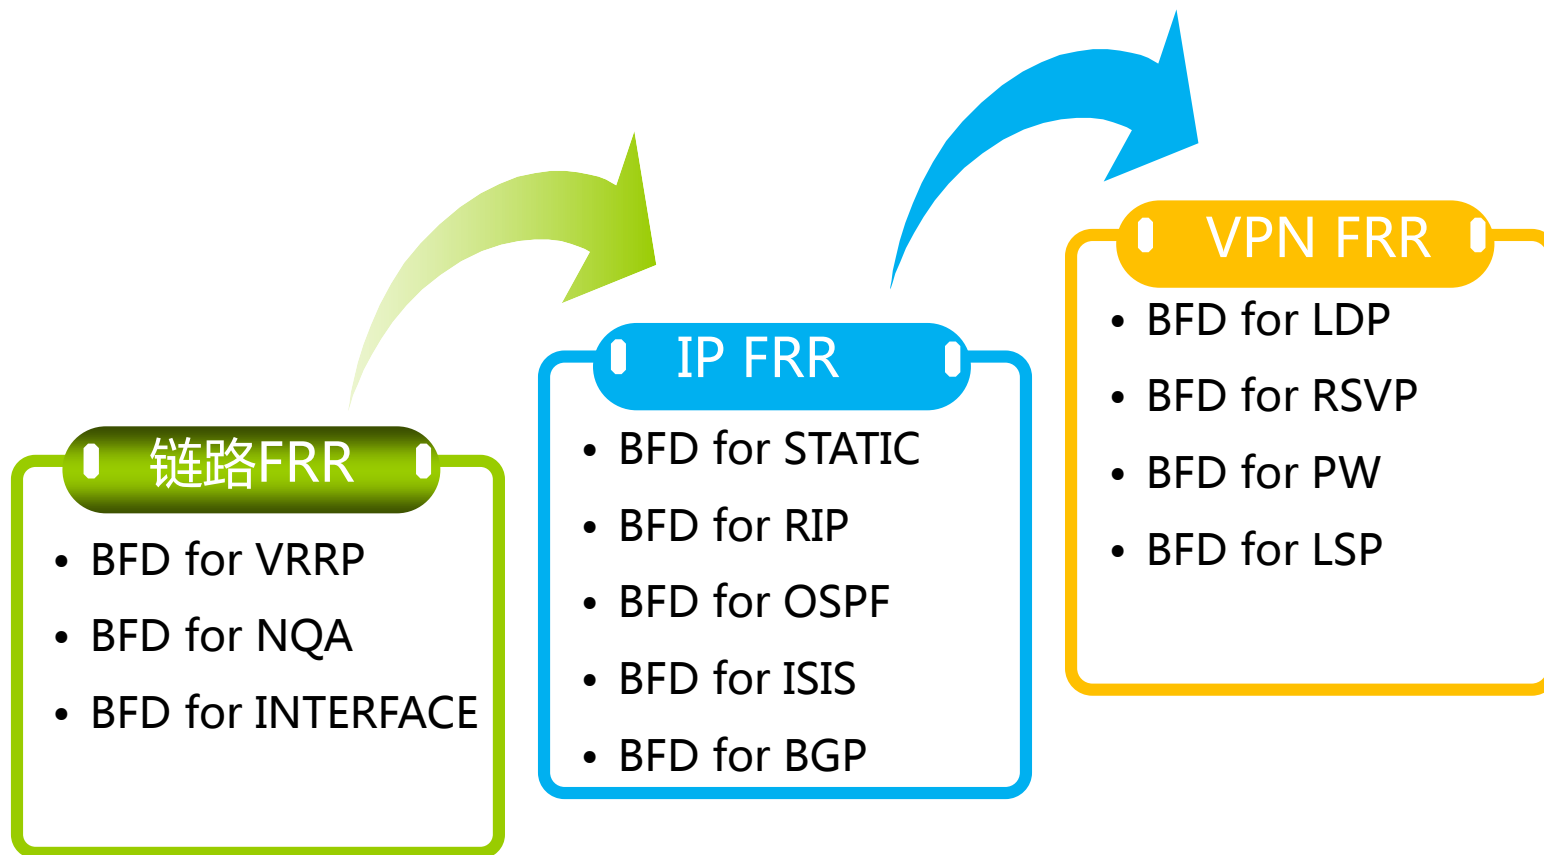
链路FRR

- BFD for VRRP
- BFD for NQA
- BFD for INTERFACE

IP FRR

- BFD for STATIC
- BFD for RIP
- BFD for OSPF
- BFD for ISIS
- BFD for BGP

VPN FRR

- BFD for LDP
- BFD for RSVP
- BFD for PW
- BFD for LSP